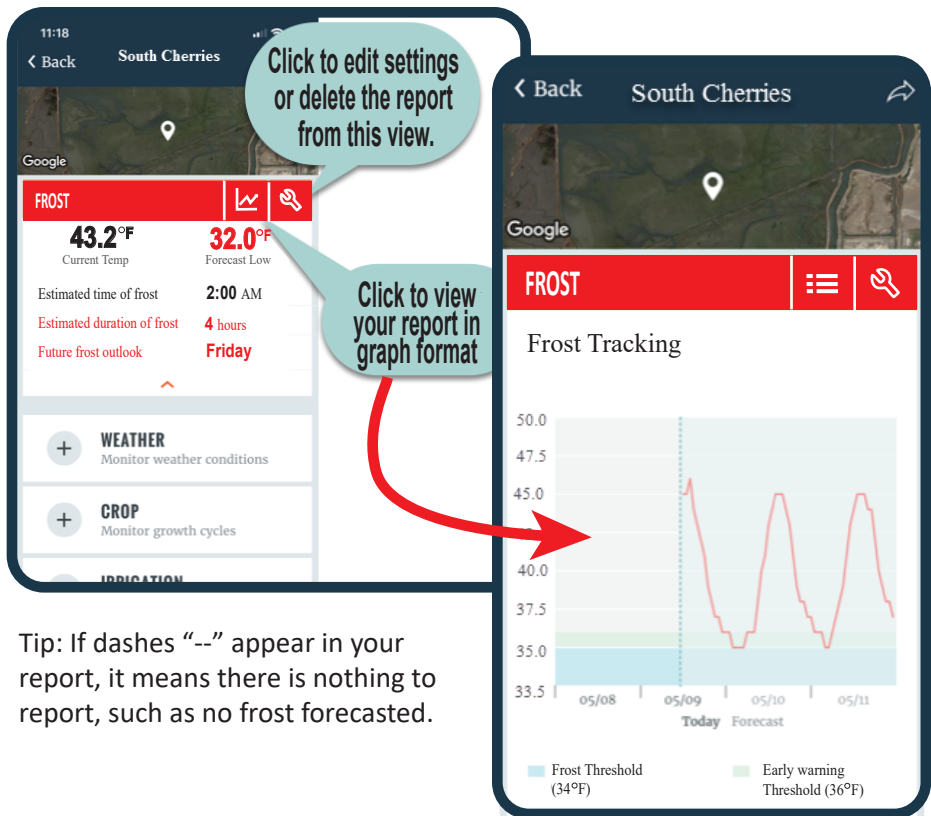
11:18

Back South Cherries

Google

FROST

43.2°F
Current Temp

32.0°F
Forecast Low

Estimated time of frost 2:00 AM

Estimated duration of frost 4 hours

Future frost outlook Friday

WEATHER
Monitor weather conditions

CROP
Monitor growth cycles

IRRIGATION

Click to edit settings or delete the report from this view.

Click to view your report in graph format

Back South Cherries

Google

FROST

Frost Tracking

50.0
47.5
45.0
42.5
40.0
37.5
35.0
33.5

05/08 05/09 05/10 05/11
Today Forecast

Frost Threshold (34°F)

Early warning Threshold (36°F)

Tip: If dashes "--" appear in your report, it means there is nothing to report, such as no frost forecasted.